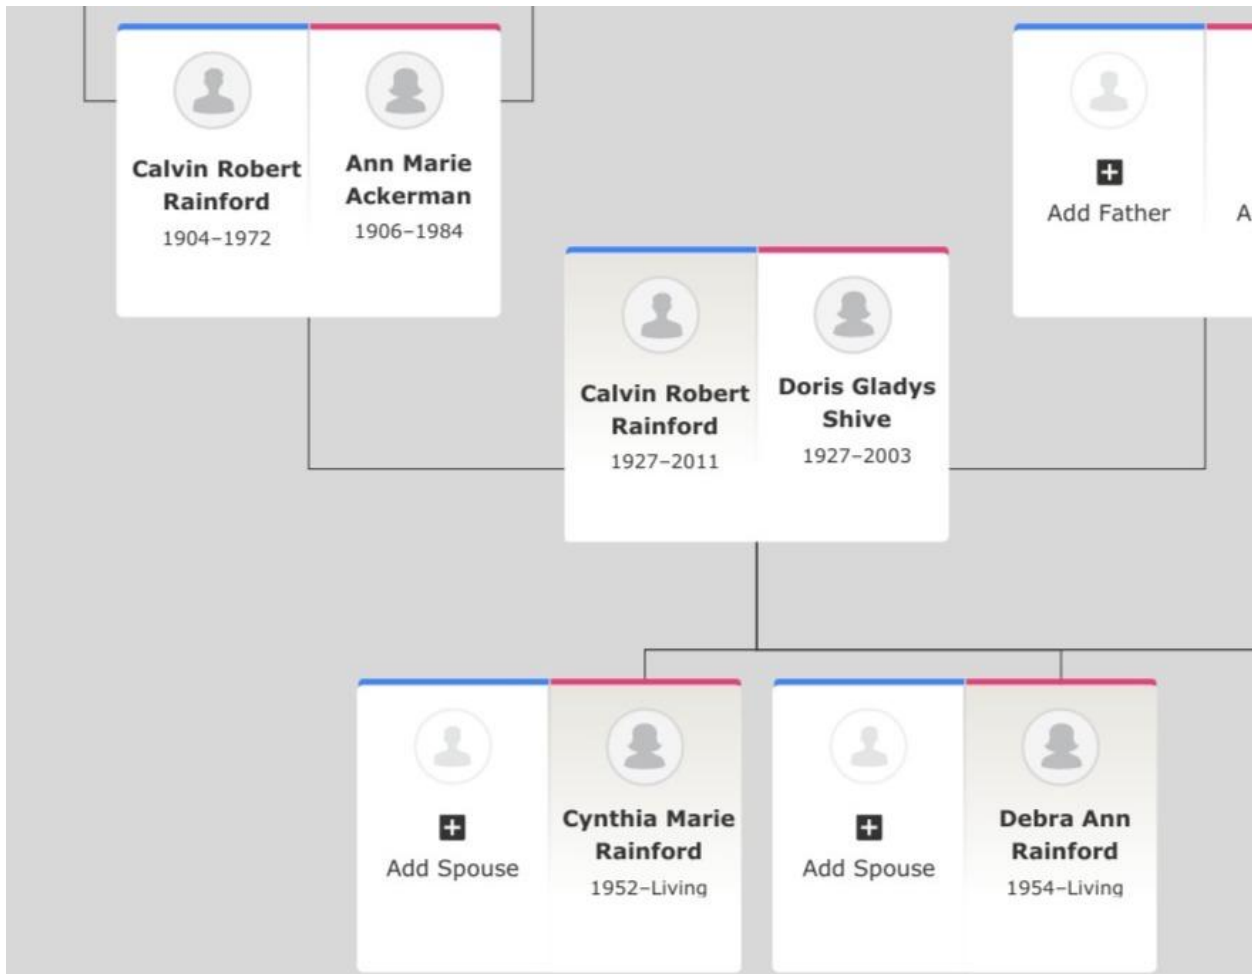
Calvin Robert Rainford
1904–1972

Ann Marie Ackerman
1906–1984

Add Father

A

Calvin Robert Rainford
1927–2011

Doris Gladys Shive
1927–2003

Add Spouse

Cynthia Marie Rainford
1952–Living

Add Spouse

Debra Ann Rainford
1954–Living